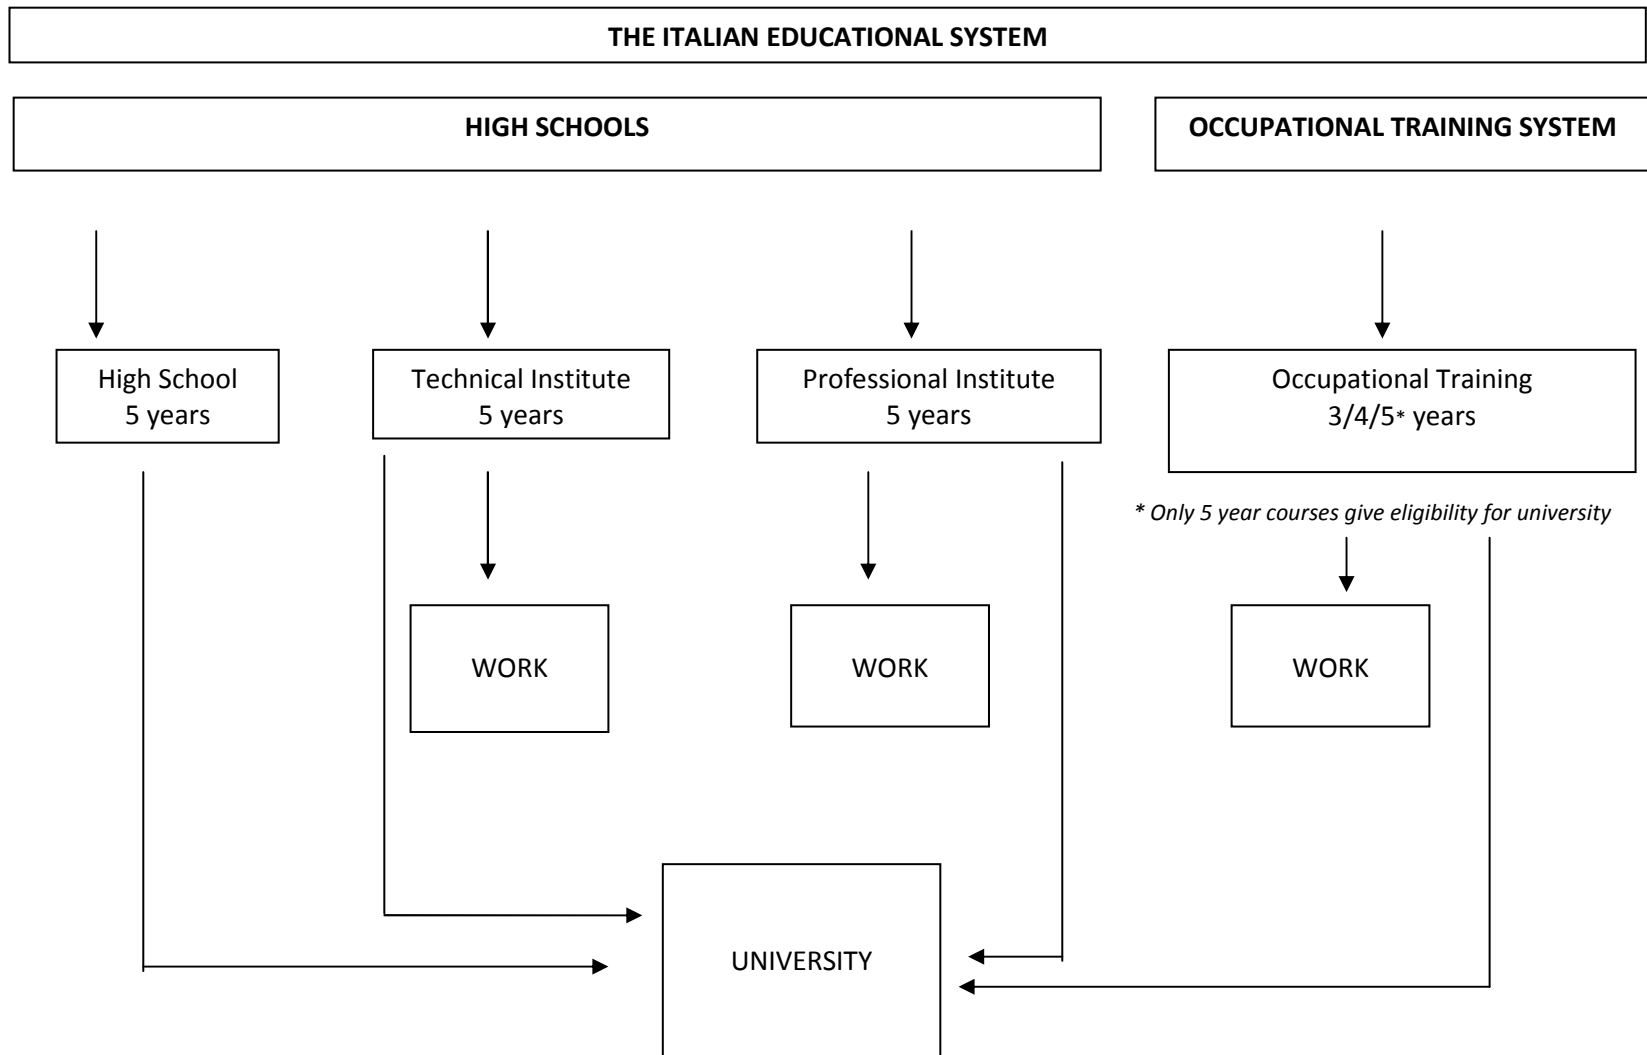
THE ITALIAN EDUCATIONAL SYSTEM

HIGH SCHOOLS

OCCUPATIONAL TRAINING SYSTEM

High School
5 years

Technical Institute
5 years

Professional Institute
5 years

Occupational Training
3/4/5* years

* Only 5 year courses give eligibility for university

WORK

WORK

WORK

UNIVERSITY